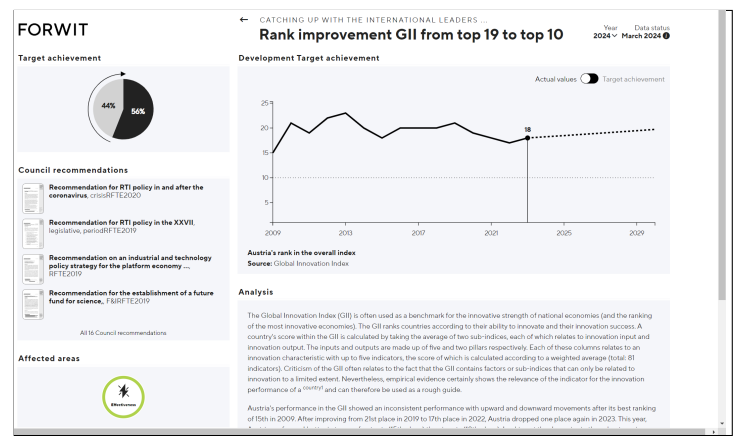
FORWIT

← CATCHING UP WITH THE INTERNATIONAL LEADERS ...

Rank improvement GII from top 19 to top 10

Year 2024
Data status March 2024

Target achievement

44%
56%

Council recommendations

Recommendation for RTI policy in and after the coronavirus, crisisRFTE2020

Recommendation for RTI policy in the XXVII, legislative, periodRFTE2019

Recommendation on an industrial and technology policy strategy for the platform economy ..., RFTE2019

Recommendation for the establishment of a future fund for science,, F&IRFTE2019

All 16 Council recommendations

Affected areas

Effectiveness

Development Target achievement

Actual values Target achievement

25
20
15
10
5
0
18
2009 2013 2017 2021 2025 2029

Austria's rank in the overall index
Source: Global Innovation Index

Analysis

The Global Innovation Index (GII) is often used as a benchmark for the innovative strength of national economies (and the ranking of the most innovative economies). The GII ranks countries according to their ability to innovate and their innovation success. A country's score within the GII is calculated by taking the average of two sub-indices, each of which relates to innovation input and innovation output. The inputs and outputs are made up of five and two pillars respectively. Each of these columns relates to an innovation characteristic with up to five indicators, the score of which is calculated according to a weighted average (total: 81 indicators). Criticism of the GII often relates to the fact that the GII contains factors or sub-indices that can only be related to innovation to a limited extent. Nevertheless, empirical evidence certainly shows the relevance of the indicator for the innovation performance of a country and can therefore be used as a rough guide.

Austria's performance in the GII showed an inconsistent performance with upward and downward movements after its best ranking of 15th in 2009. After improving from 21st place in 2019 to 17th place in 2022, Austria dropped one place again in 2023. This year, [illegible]